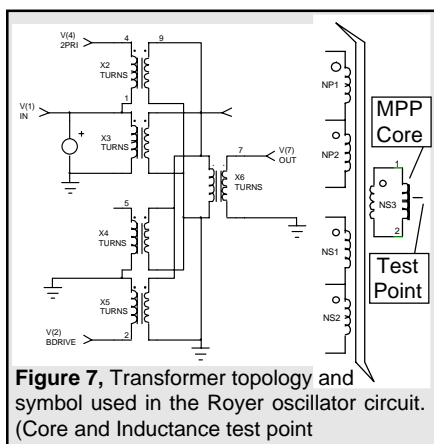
V(4)
2PRI
4
9
X2
TURNS
V(1)
IN
1
+
X3
TURNS
7
V(7)
OUT
X6
TURNS
5
X4
TURNS
X5
TURNS
V(2)
BDRIVE
2
NP1
NP2
NS1
NS2
MPP
Core
1
NS3
2
Test
Point

**Figure 7,** Transformer topology and symbol used in the Royer oscillator circuit. (Core and Inductance test point